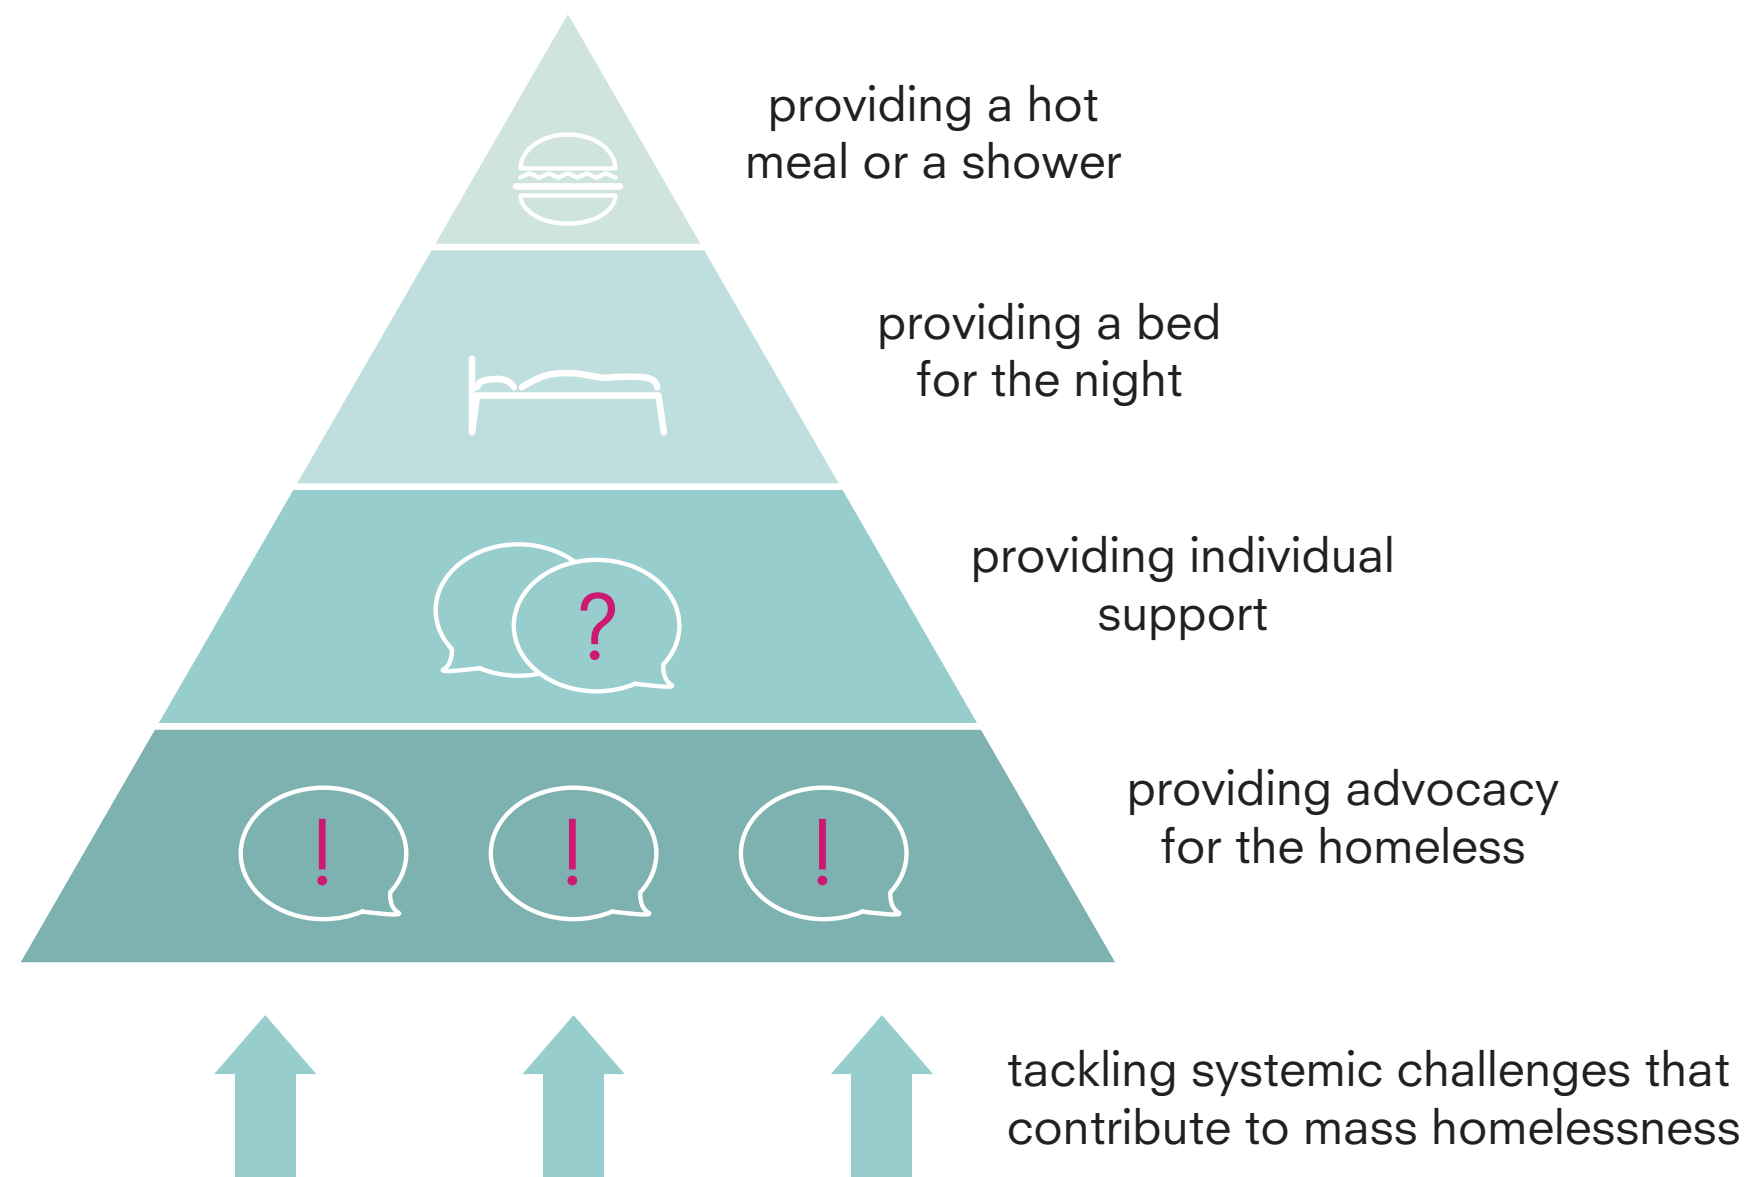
providing a hot meal or a shower

providing a bed for the night

?

providing individual support

! ! !

providing advocacy for the homeless

tackling systemic challenges that contribute to mass homelessness